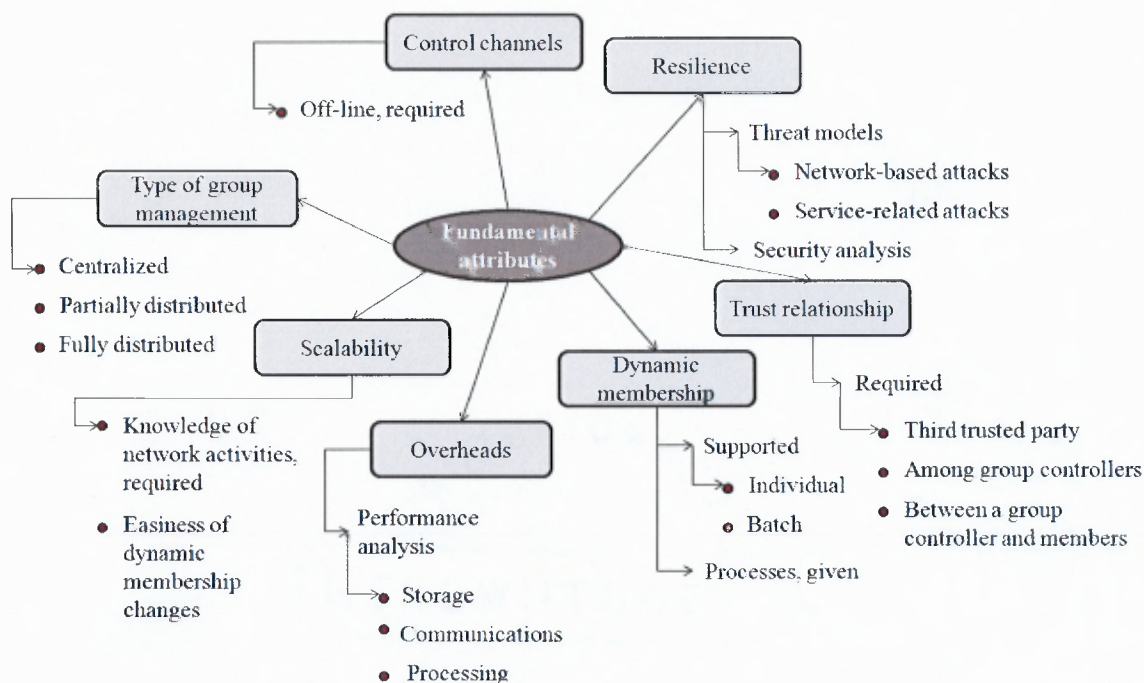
Control channels

Off-line, required

Resilience

Threat models

Network-based attacks

Service-related attacks

Security analysis

Type of group management

Centralized

Partially distributed

Fully distributed

Fundamental attributes

Trust relationship

Required

Third trusted party

Among group controllers

Between a group controller and members

Scalability

Knowledge of network activities, required

Easiness of dynamic membership changes

Dynamic membership

Supported

Individual

Batch

Processes, given

Overheads

Performance analysis

Storage

Communications

Processing